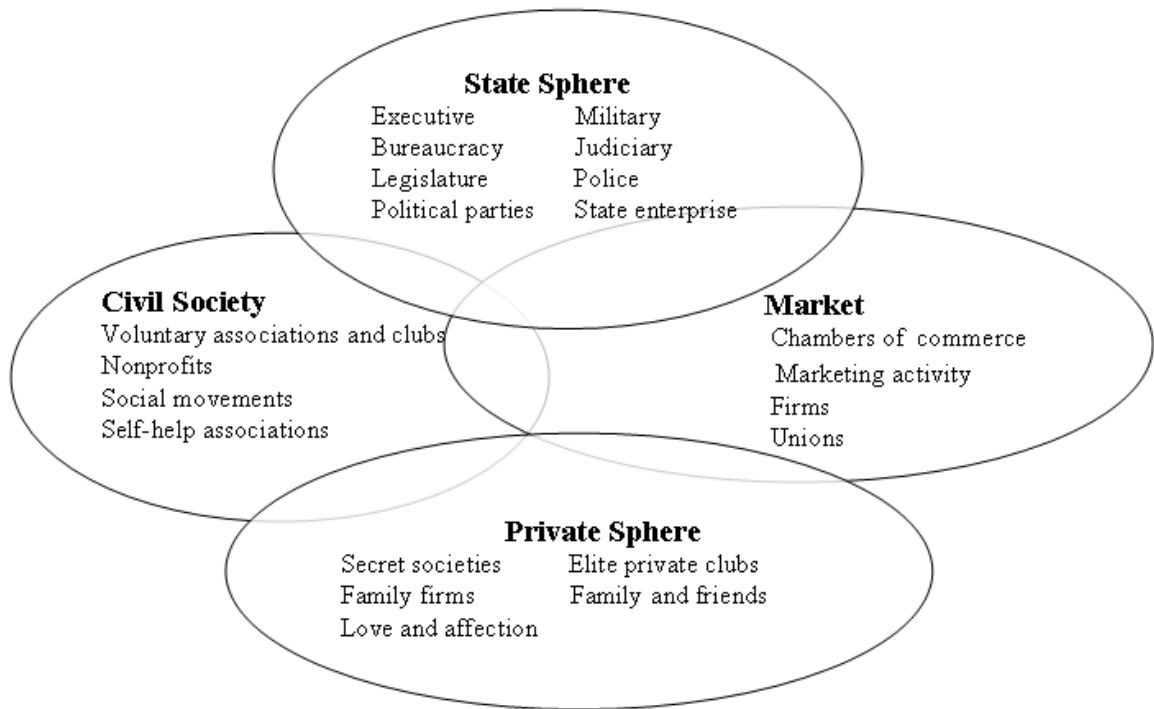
State Sphere
Executive
Bureaucracy
Legislature
Political parties

Military
Judiciary
Police
State enterprise

Civil Society
Voluntary associations and clubs
Nonprofits
Social movements
Self-help associations

Market
Chambers of commerce
Marketing activity
Firms
Unions

Private Sphere
Secret societies
Family firms
Love and affection

Elite private clubs
Family and friends